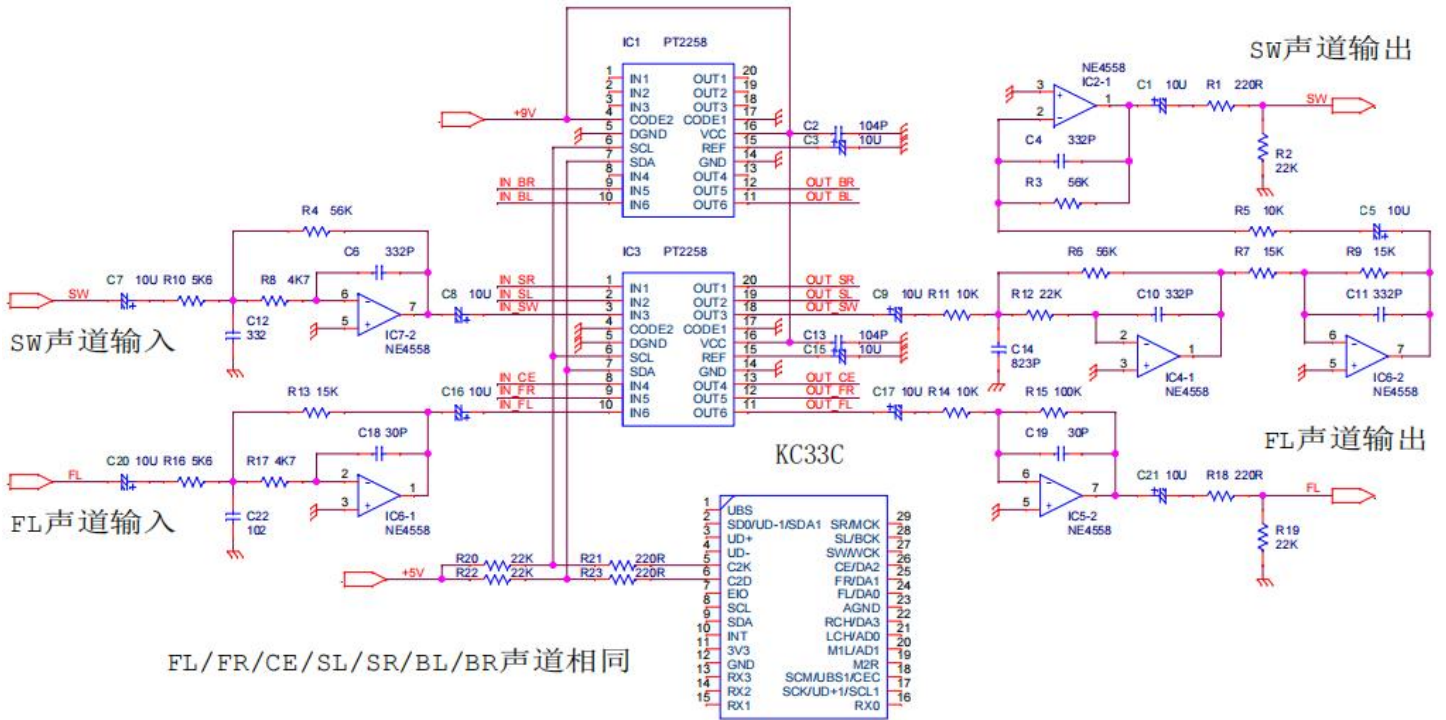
IC1 PT2258

| | | | |
|---|---|---|---|
| 1 | IN1 | OUT1 | 20 |
| 2 | IN2 | OUT2 | 19 |
| 3 | IN3 | OUT3 | 18 |
| 4 | CODE2 | CODE1 | 17 |
| 5 | DGND | VCC | 16 |
| 6 | SCL | REF | 15 |
| 7 | SDA | GND | 14 |
| 8 | IN4 | OUT4 | 13 |
| 9 | IN5 | OUT5 | 12 |
| 10 | IN6 | OUT6 | 11 |

+9V
IN_BR
IN_BL
OUT_BR
OUT_BL
C2 104P
C3 10U

SW声道输出
NE4558
IC2-1
C1 10U R1 220R
SW
C4 332P
R2 22K
R3 56K
R5 10K C5 10U

IC3 PT2258

| | | | |
|---|---|---|---|
| 1 | IN1 | OUT1 | 20 |
| 2 | IN2 | OUT2 | 19 |
| 3 | IN3 | OUT3 | 18 |
| 4 | CODE2 | CODE1 | 17 |
| 5 | DGND | VCC | 16 |
| 6 | SCL | REF | 15 |
| 7 | SDA | GND | 14 |
| 8 | IN4 | OUT4 | 13 |
| 9 | IN5 | OUT5 | 12 |
| 10 | IN6 | OUT6 | 11 |

R4 56K
C6 332P
C7 10U R10 5K6 R8 4K7
SW
C12 332
IC7-2 NE4558
C8 10U
IN_SR
IN_SL
IN_SW
IN_CE
IN_FR
IN_FL
OUT_SR
OUT_SL
OUT_SW
OUT_CE
OUT_FR
OUT_FL
C13 104P
C15 10U
SW声道输入
R6 56K R7 15K R9 15K
C9 10U R11 10K R12 22K C10 332P C11 332P
C14 823P
IC4-1 NE4558
IC6-2 NE4558
R13 15K
C16 10U
C17 10U R14 10K R15 100K
C18 30P
C19 30P
FL声道输出
C20 10U R16 5K6 R17 4K7
FL
IC6-1 NE4558
C22 102
FL声道输入
KC33C
C21 10U R18 220R
FL
IC5-2 NE4558
R19 22K
R20 22K
R22 22K
R21 220R
R23 220R
+5V

| | | | |
|---|---|---|---|
| 1 | UBS | | |
| 2 | SD0/UD-1/SDA1 | SR/MCK | 29 |
| 3 | UD+ | SL/BCK | 28 |
| 4 | UD- | SW/WCK | 27 |
| 5 | C2K | CE/DA2 | 26 |
| 6 | C2D | FR/DA1 | 25 |
| 7 | EIO | FL/DA0 | 24 |
| 8 | SCL | AGND | 23 |
| 9 | SDA | RCH/DA3 | 22 |
| 10 | INT | LCH/AD0 | 21 |
| 11 | 3V3 | M1L/AD1 | 20 |
| 12 | GND | M2R | 19 |
| 13 | RX3 | SCM/UBS1/CEC | 18 |
| 14 | RX2 | SCK/UD+1/SCL1 | 17 |
| 15 | RX1 | RX0 | 16 |

FL/FR/CE/SL/SR/BL/BR声道相同